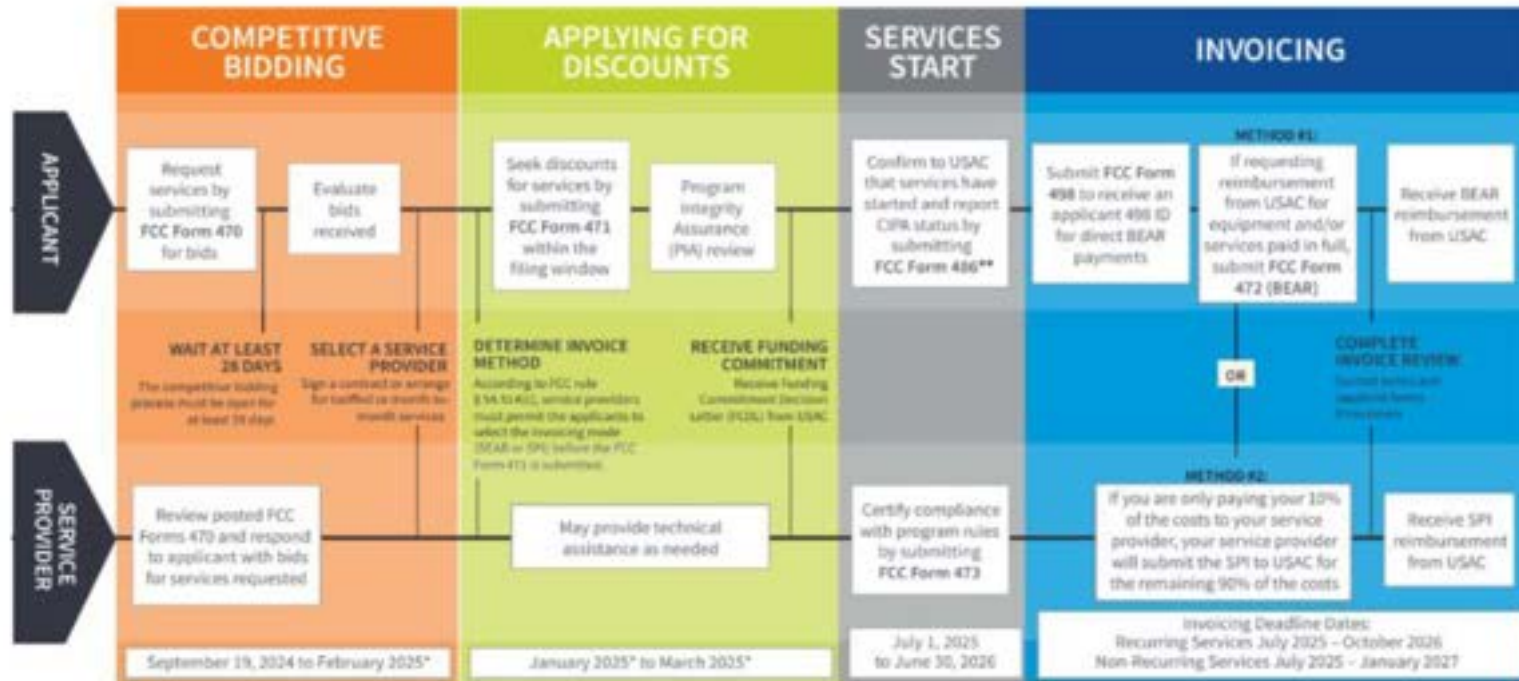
COMPETITIVE BIDDING

APPLYING FOR DISCOUNTS

SERVICES START

INVOICING

APPLICANT

Request services by submitting FCC Form 470 for bids

Evaluate bids received

Seek discounts for services by submitting FCC Form 471 within the filing window

Program Integrity Assurance (PIA) review

Confirm to USAC that services have started and report CIPA status by submitting FCC Form 486**

Submit FCC Form 498 to receive an applicant 498 ID for direct BEAR payments

METHOD #1:

If requesting reimbursement from USAC for equipment and/or services paid in full, submit FCC Form 472 (BEAR)

Receive BEAR reimbursement from USAC

WAIT AT LEAST 28 DAYS
The competitive bidding process must be open for at least 28 days

SELECT A SERVICE PROVIDER
Sign a contract or arrange for tariffed or month-to-month services

DETERMINE INVOICE METHOD
According to FCC rule § 54.514(c), service providers must permit the applicants to select the invoicing mode (BEAR or SPI) before the FCC Form 471 is submitted.

RECEIVE FUNDING COMMITMENT
Receive Funding Commitment Decision Letter (FCDL) from USAC

OR

COMPLETE INVOICE REVIEW
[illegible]

SERVICE PROVIDER

Review posted FCC Forms 470 and respond to applicant with bids for services requested

May provide technical assistance as needed

Certify compliance with program rules by submitting FCC Form 473

METHOD #2:

If you are only paying your 10% of the costs to your service provider, your service provider will submit the SPI to USAC for the remaining 90% of the costs

Receive SPI reimbursement from USAC

September 19, 2024 to February 2025*

January 2025* to March 2025*

July 1, 2025 to June 30, 2026

Invoicing Deadline Dates:
Recurring Services July 2025 – October 2026
Non-Recurring Services July 2025 – January 2027